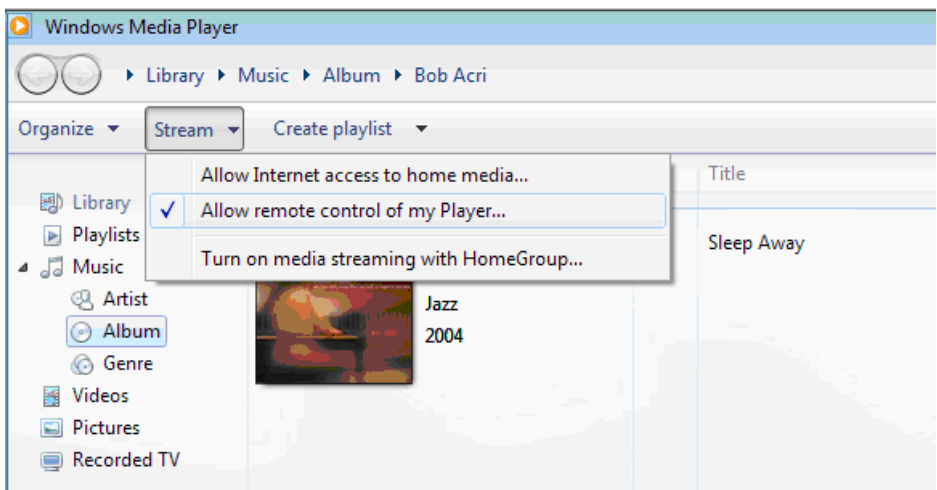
Windows Media Player

Library ▸ Music ▸ Album ▸ Bob Acri

Organize ▾ Stream ▾ Create playlist ▾

Allow Internet access to home media...
✓ Allow remote control of my Player...
Turn on media streaming with HomeGroup...

Title

Library
Playlists
Music
Artist
Album
Genre
Videos
Pictures
Recorded TV

Jazz
2004

Sleep Away